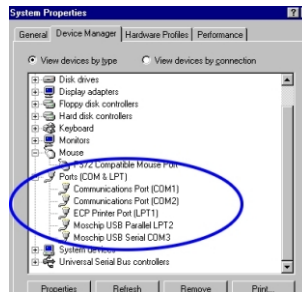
System Properties

General | Device Manager | Hardware Profiles | Performance

View devices by type   View devices by connection

Disk drives
Display adapters
Floppy disk controllers
Hard disk controllers
Keyboard
Monitors
Mouse
PS/2 Compatible Mouse Port
Ports (COM & LPT)
Communications Port (COM1)
Communications Port (COM2)
ECP Printer Port (LPT1)
Moschip USB Parallel LPT2
Moschip USB Serial COM3
System devices
Universal Serial Bus controllers

Properties   Refresh   Remove   Print...